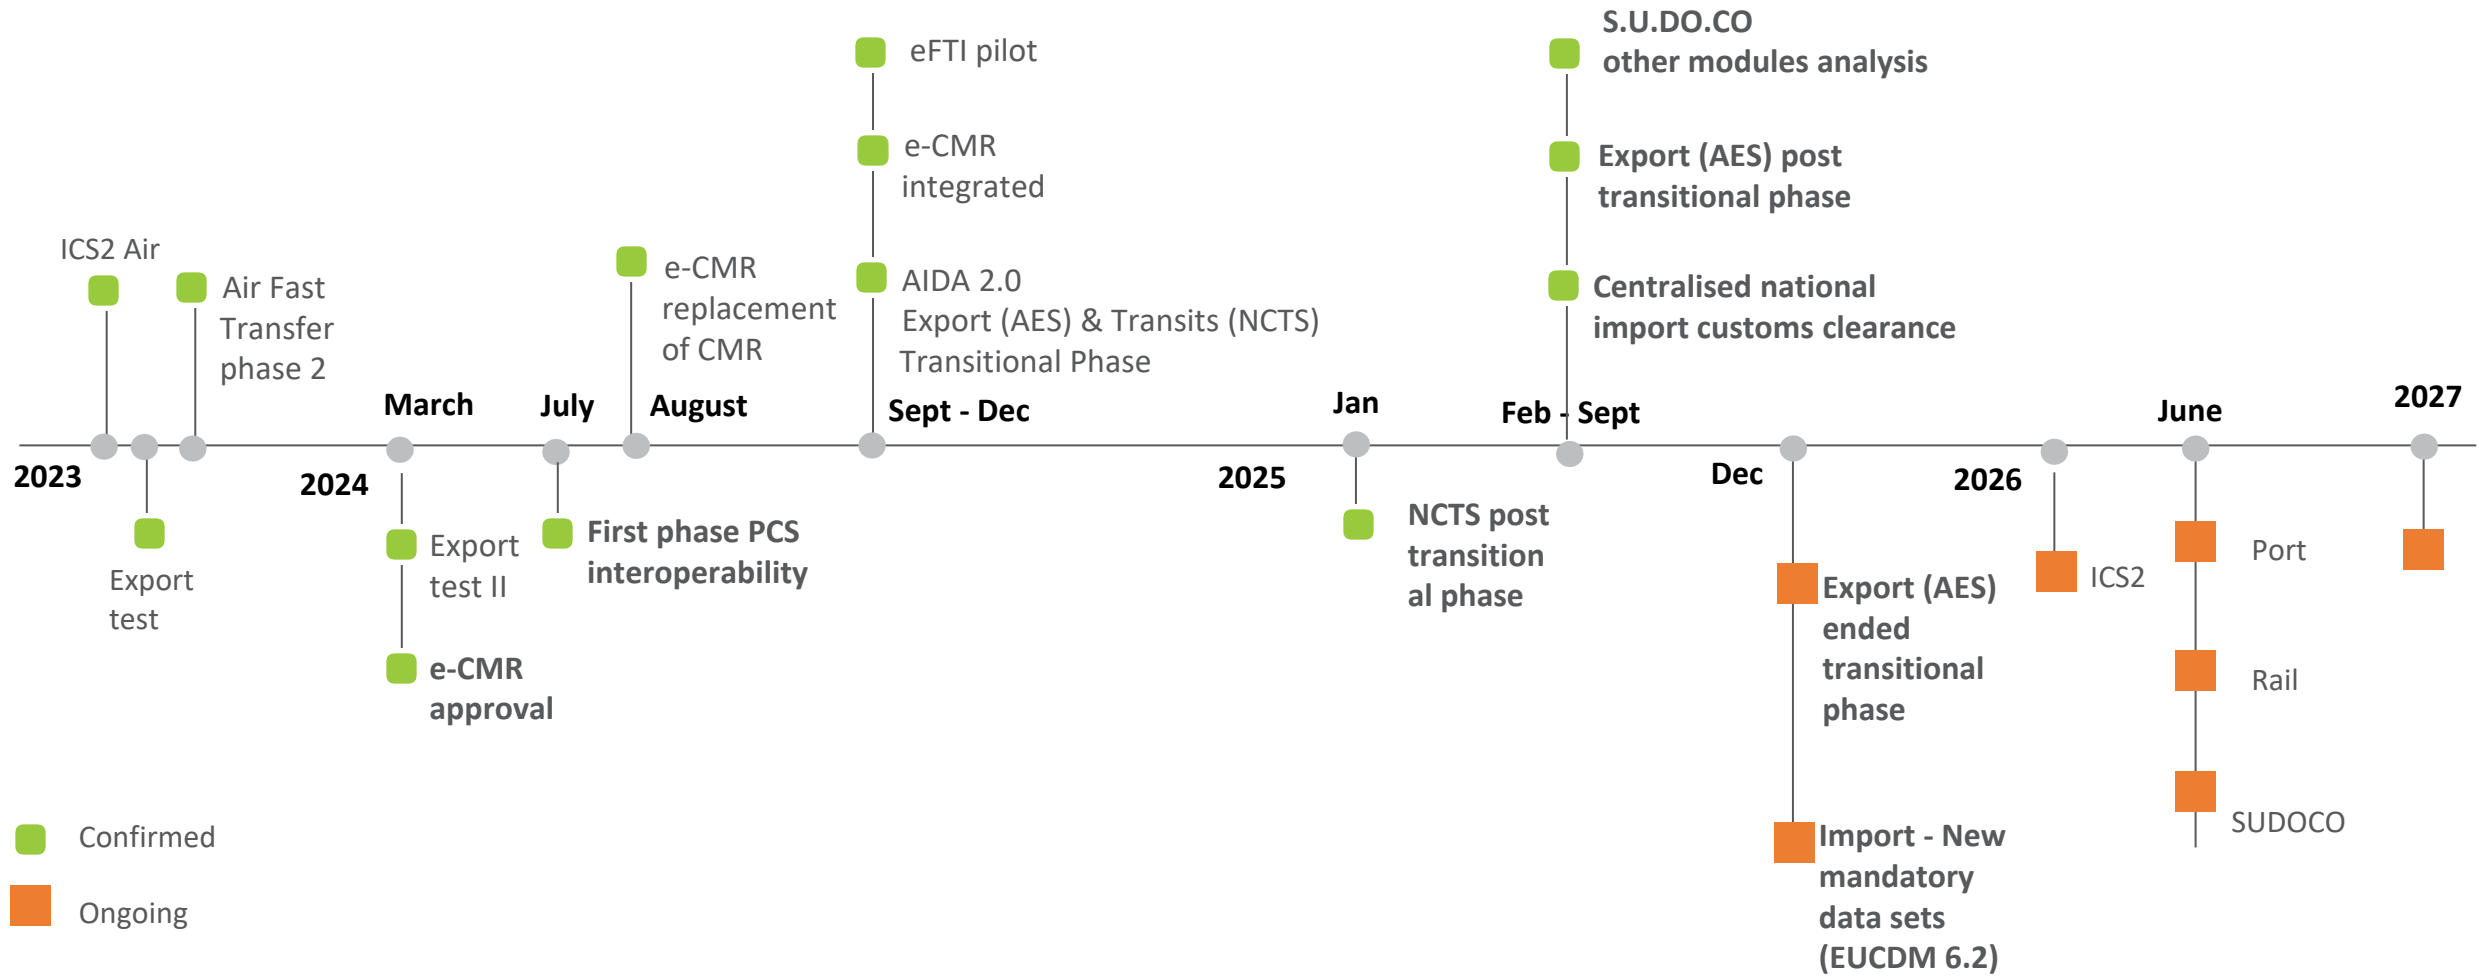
S.U.DO.CO
other modules analysis

eFTI pilot

e-CMR integrated

Export (AES) post transitional phase

ICS2 Air

Air Fast Transfer phase 2

e-CMR replacement of CMR

AIDA 2.0
Export (AES) & Transits (NCTS)
Transitional Phase

Centralised national import customs clearance

March

July

August

Sept - Dec

Jan

Feb - Sept

June

2027

2023

2024

2025

Dec

2026

Export test

Export test II

e-CMR approval

First phase PCS interoperability

NCTS post transition al phase

Export (AES) ended transitional phase

Import - New mandatory data sets (EUCDM 6.2)

ICS2

Port

Rail

SUDOCO

Confirmed

Ongoing